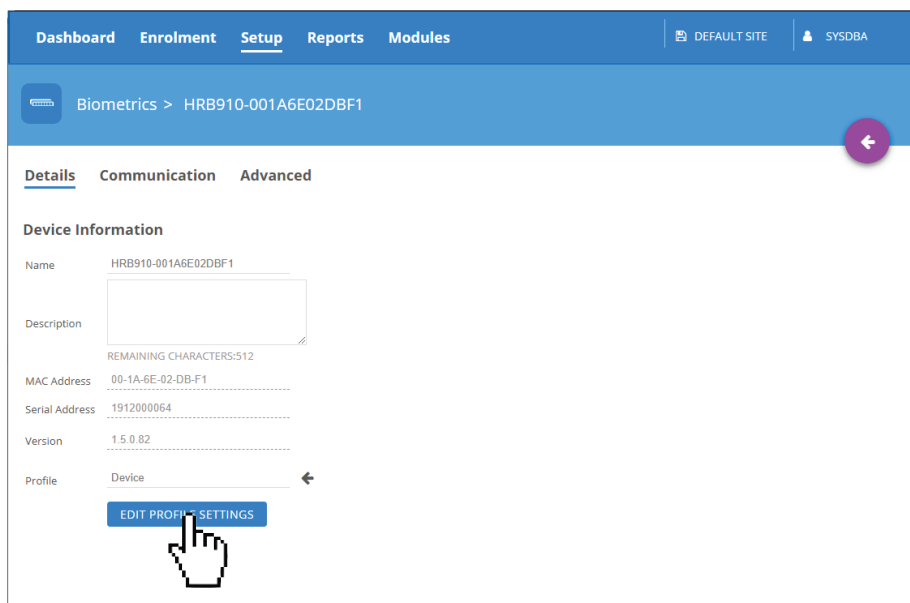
Dashboard Enrolment Setup Reports Modules

DEFAULT SITE

SYSDBA

Biometrics > HRB910-001A6E02DBF1

Details Communication Advanced

Device Information

Name HRB910-001A6E02DBF1

Description

REMAINING CHARACTERS:512

MAC Address 00-1A-6E-02-DB-F1

Serial Address 1912000064

Version 1.5.0.82

Profile Device

EDIT PROFI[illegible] SETTINGS